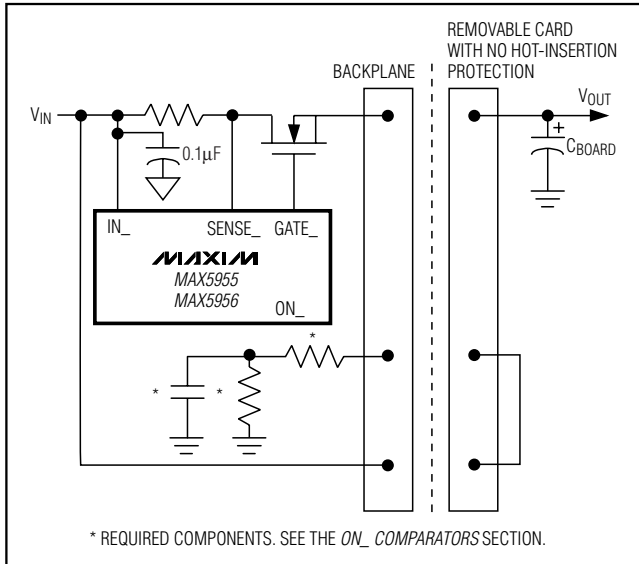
REMOVABLE CARD WITH NO HOT-INSERTION PROTECTION

BACKPLANE

$V_{IN}$

0.1µF

$V_{OUT}$

+

$C_{BOARD}$

IN_

SENSE_

GATE_

MAXIM

MAX5955

MAX5956

ON_

*

*

*

* REQUIRED COMPONENTS. SEE THE ON_ COMPARATORS SECTION.